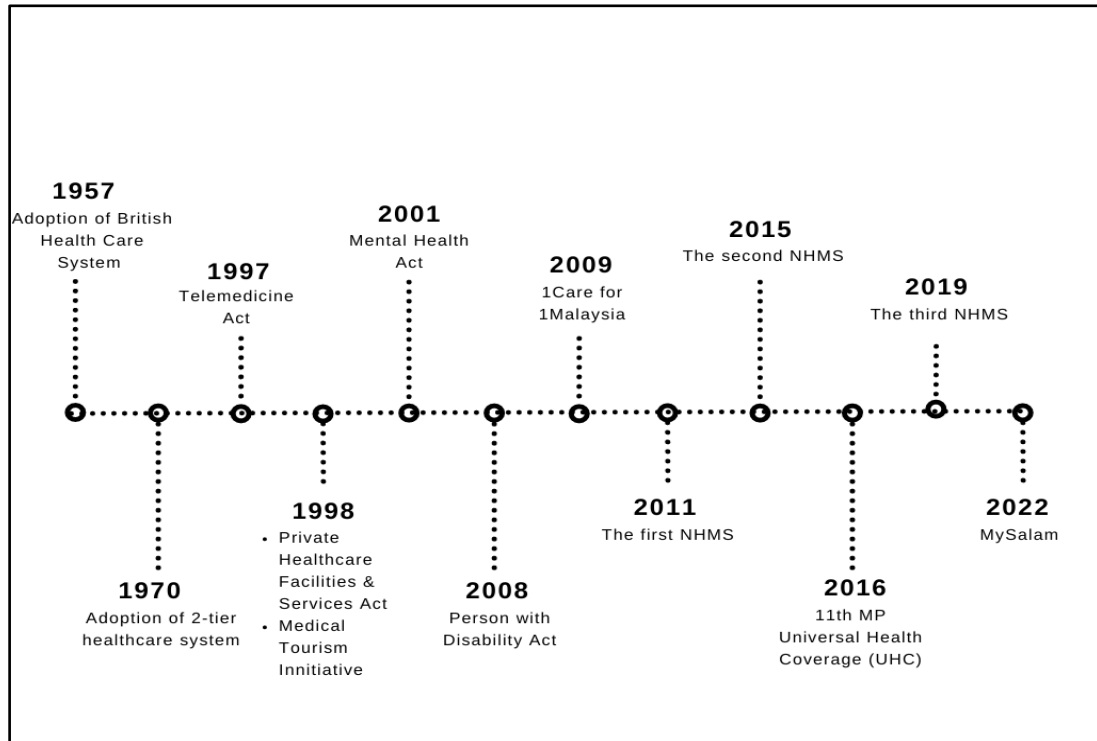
1957
Adoption of British Health Care System

1997
Telemedicine Act

2001
Mental Health Act

2009
1Care for 1Malaysia

2015
The second NHMS

2019
The third NHMS

1970
Adoption of 2-tier healthcare system

1998
- Private Healthcare Facilities & Services Act
- Medical Tourism Innitiative

2008
Person with Disability Act

2011
The first NHMS

2016
11th MP Universal Health Coverage (UHC)

2022
MySalam